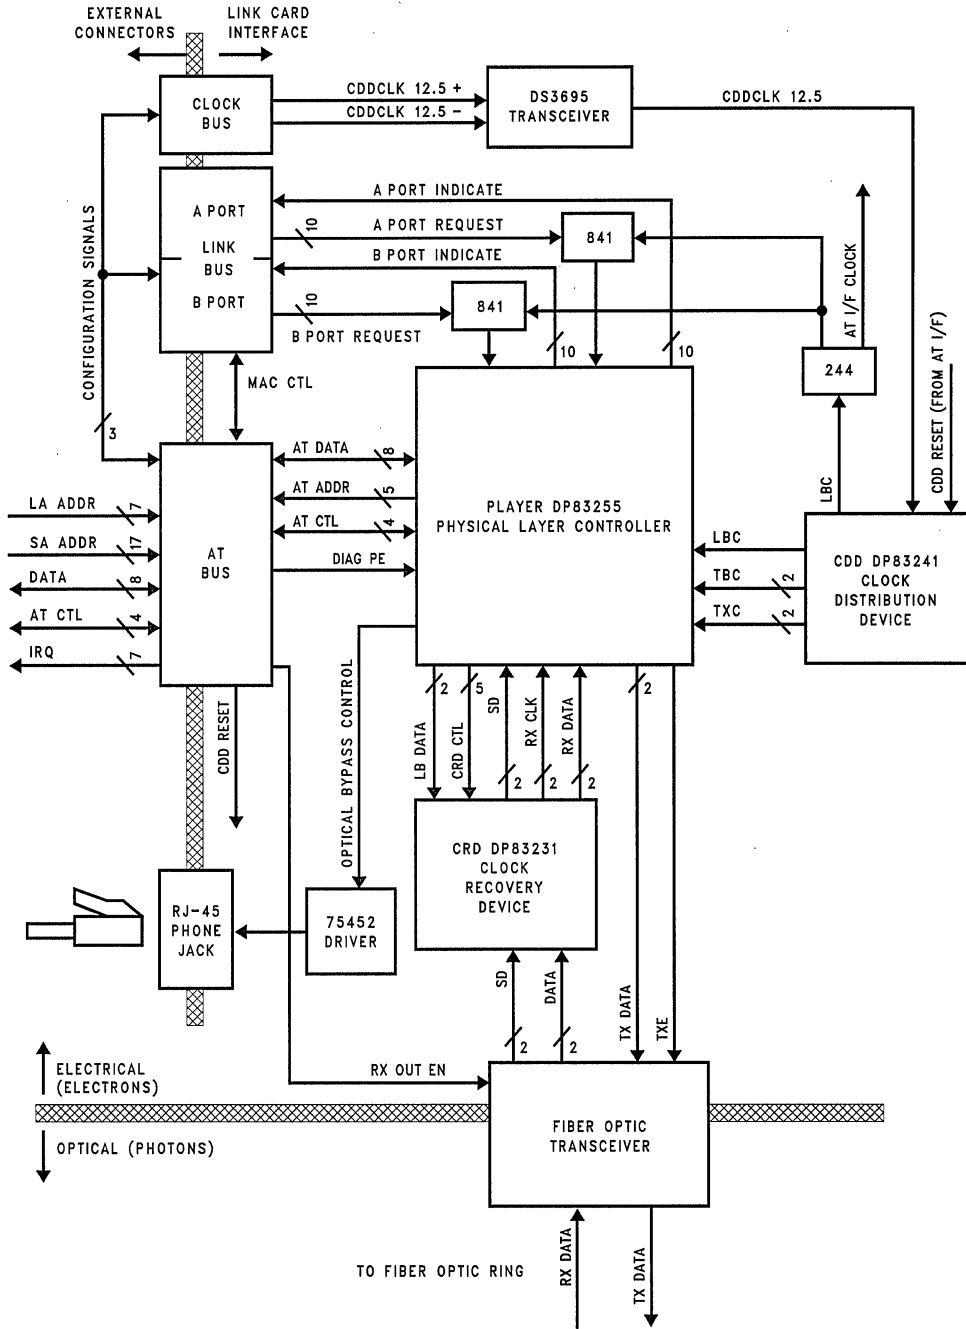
EXTERNAL CONNECTORS

LINK CARD INTERFACE

CLOCK BUS

CDDCLK 12.5 +

CDDCLK 12.5 −

DS3695 TRANSCEIVER

CDDCLK 12.5

A PORT INDICATE

A PORT

LINK BUS

B PORT

10

A PORT REQUEST

841

B PORT INDICATE

10

841

B PORT REQUEST

AT I/F CLOCK

CONFIGURATION SIGNALS

10

10

244

CDD RESET (FROM AT I/F)

MAC CTL

3

AT DATA

8

AT ADDR

5

AT CTL

4

DIAG PE

PLAYER DP83255 PHYSICAL LAYER CONTROLLER

LBC

LA ADDR

7

SA ADDR

17

DATA

8

AT CTL

4

IRQ

7

AT BUS

LBC

TBC

2

TXC

2

CDD DP83241 CLOCK DISTRIBUTION DEVICE

OPTICAL BYPASS CONTROL

CDD RESET

2

5

SD

RX CLK

RX DATA

2

LB DATA

CRD CTL

2

2

2

CRD DP83231 CLOCK RECOVERY DEVICE

RJ-45 PHONE JACK

75452 DRIVER

SD

DATA

2

2

TX DATA

TXE

ELECTRICAL (ELECTRONS)

RX OUT EN

FIBER OPTIC TRANSCEIVER

OPTICAL (PHOTONS)

TO FIBER OPTIC RING

RX DATA

TX DATA